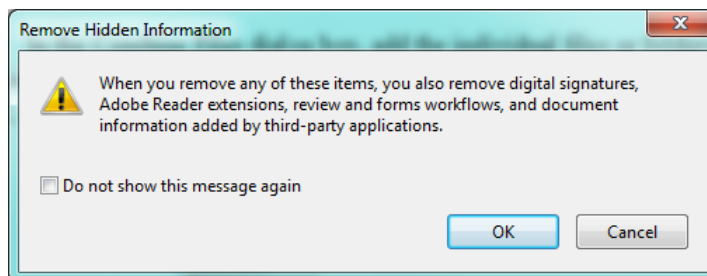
Remove Hidden Information

When you remove any of these items, you also remove digital signatures, Adobe Reader extensions, review and forms workflows, and document information added by third-party applications.

Do not show this message again

OK

Cancel